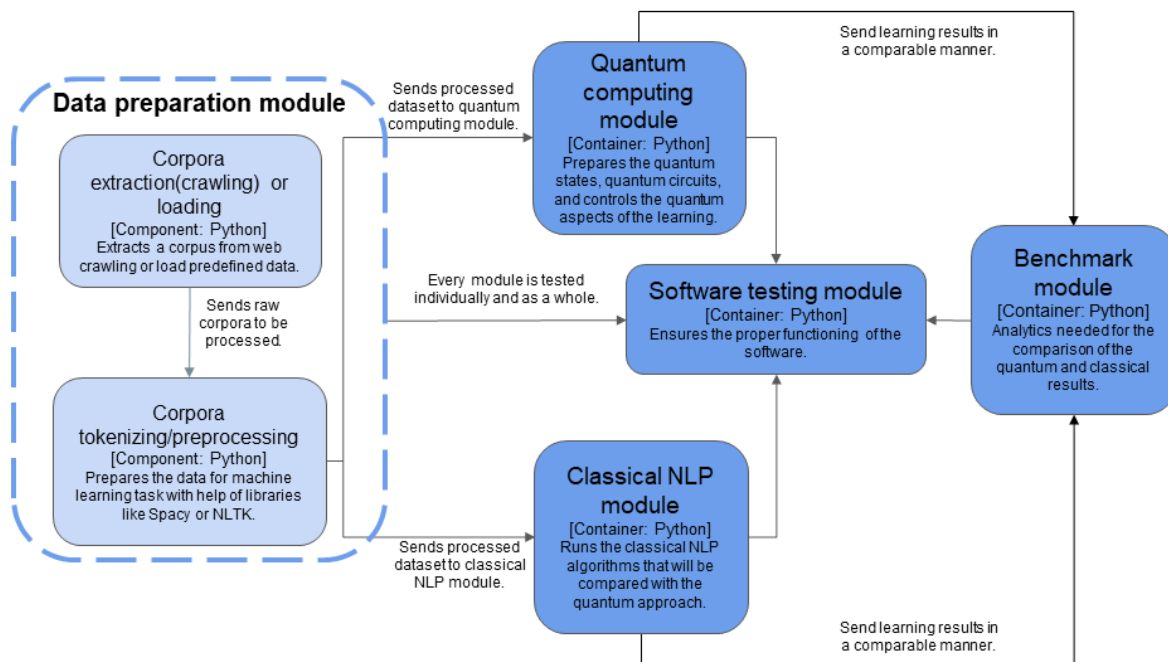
Data preparation module

Corpora extraction(crawling) or loading
[Component: Python]
Extracts a corpus from web crawling or load predefined data.

Sends raw corpora to be processed.

Corpora tokenizing/preprocessing
[Component: Python]
Prepares the data for machine learning task with help of libraries like Spacy or NLTK.

Sends processed dataset to quantum computing module.

Quantum computing module
[Container: Python]
Prepares the quantum states, quantum circuits, and controls the quantum aspects of the learning.

Send learning results in a comparable manner.

Every module is tested individually and as a whole.

Software testing module
[Container: Python]
Ensures the proper functioning of the software.

Benchmark module
[Container: Python]
Analytics needed for the comparison of the quantum and classical results.

Sends processed dataset to classical NLP module.

Classical NLP module
[Container: Python]
Runs the classical NLP algorithms that will be compared with the quantum approach.

Send learning results in a comparable manner.